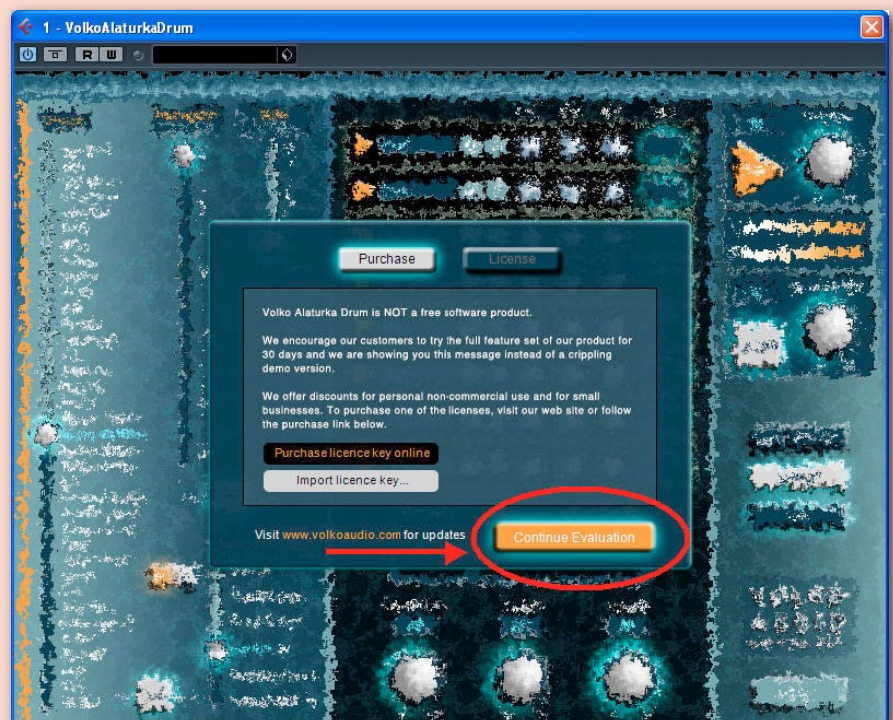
1 - VolkoAlaturkaDrum

R W

Purchase License

Volko Alaturka Drum is NOT a free software product.

We encourage our customers to try the full feature set of our product for 30 days and we are showing you this message instead of a crippling demo version.

We offer discounts for personal non-commercial use and for small businesses. To purchase one of the licenses, visit our web site or follow the purchase link below.

Purchase licence key online

Import licence key...

Visit www.volkoaudio.com for updates

Continue Evaluation